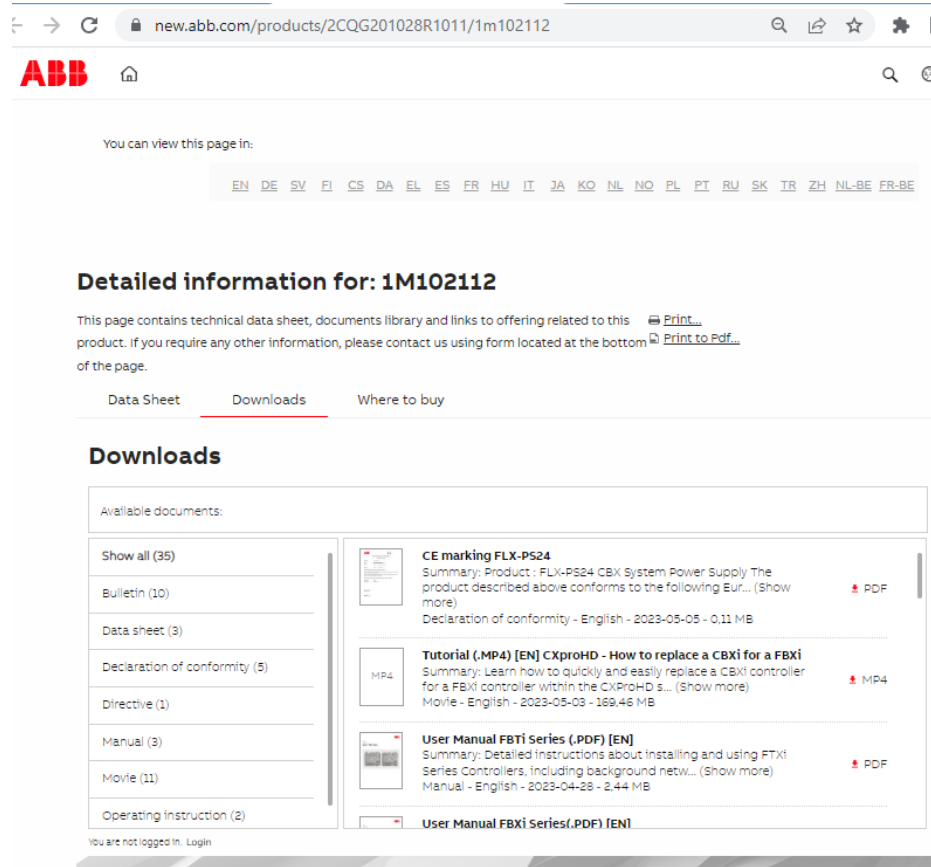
new.abb.com/products/2CQG201028R1011/1m102112

ABB

You can view this page in:

EN DE SV FI CS DA EL ES FR HU IT JA KO NL NO PL PT RU SK TR ZH NL-BE FR-BE

Detailed information for: 1M102112

This page contains technical data sheet, documents library and links to offering related to this product. If you require any other information, please contact us using form located at the bottom of the page.

Print...
Print to Pdf...

Data Sheet | Downloads | Where to buy

Downloads

Available documents:

Show all (35)
Bulletin (10)
Data sheet (3)
Declaration of conformity (5)
Directive (1)
Manual (3)
Movie (11)
Operating instruction (2)

CE marking FLX-PS24
Summary: Product : FLX-PS24 CBX System Power Supply The product described above conforms to the following Eur... (Show more)
Declaration of conformity - English - 2023-05-05 - 0,11 MB
PDF

MP4
Tutorial (.MP4) [EN] CXproHD - How to replace a CBXi for a FBXi
Summary: Learn how to quickly and easily replace a CBXi controller for a FBXi controller within the CXProHD s... (Show more)
Movie - English - 2023-05-03 - 169,46 MB
MP4

User Manual FBTi Series (.PDF) [EN]
Summary: Detailed instructions about installing and using FTXi Series Controllers, including background netw... (Show more)
Manual - English - 2023-04-28 - 2,44 MB
PDF

User Manual FBXi Series(.PDF) [EN]

You are not logged in. Login